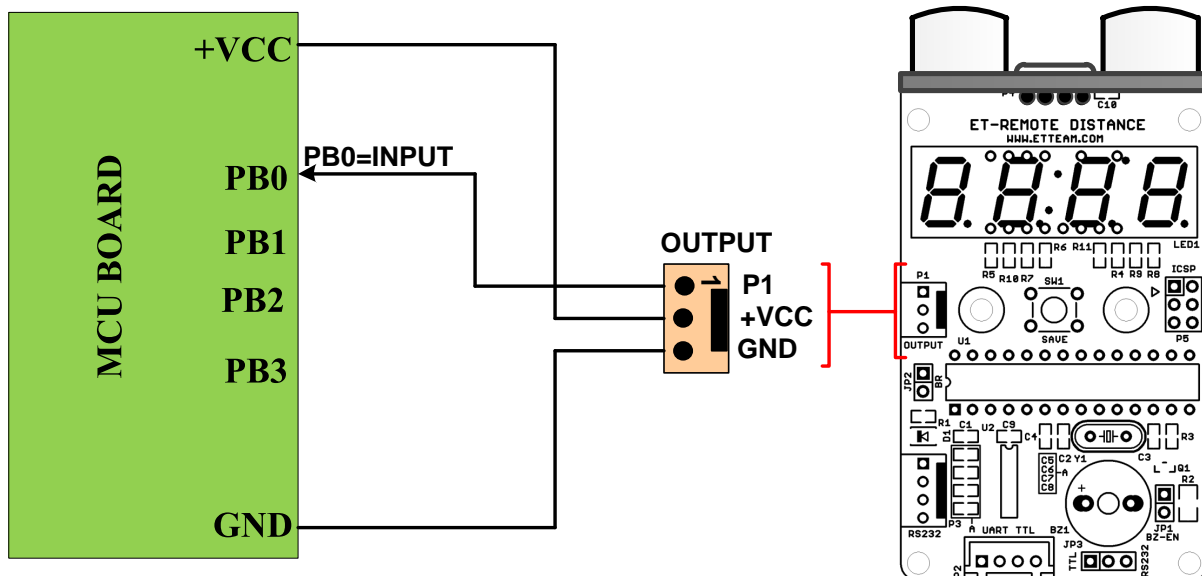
MCU BOARD

+VCC

PB0

PB1

PB2

PB3

GND

PB0=INPUT

OUTPUT

1

P1

+VCC

GND

C10

ET-REMOTE DISTANCE

WWW.ETTEAM.COM

R6 R11

LED1

R5 R10 R7

R4 R9 R8

P1

SW1

ICSP

OUTPUT

U1

SAVE

P5

JP2

BR

R1

D1

C1

U2

C9

C4

R3

C5

C6

C7

C8

C2

Y1

C3

Q1

R2

P3

RS232

UART TTL

BZ1

JP1

BZ-EN

JP3

TTL

RS232

P2